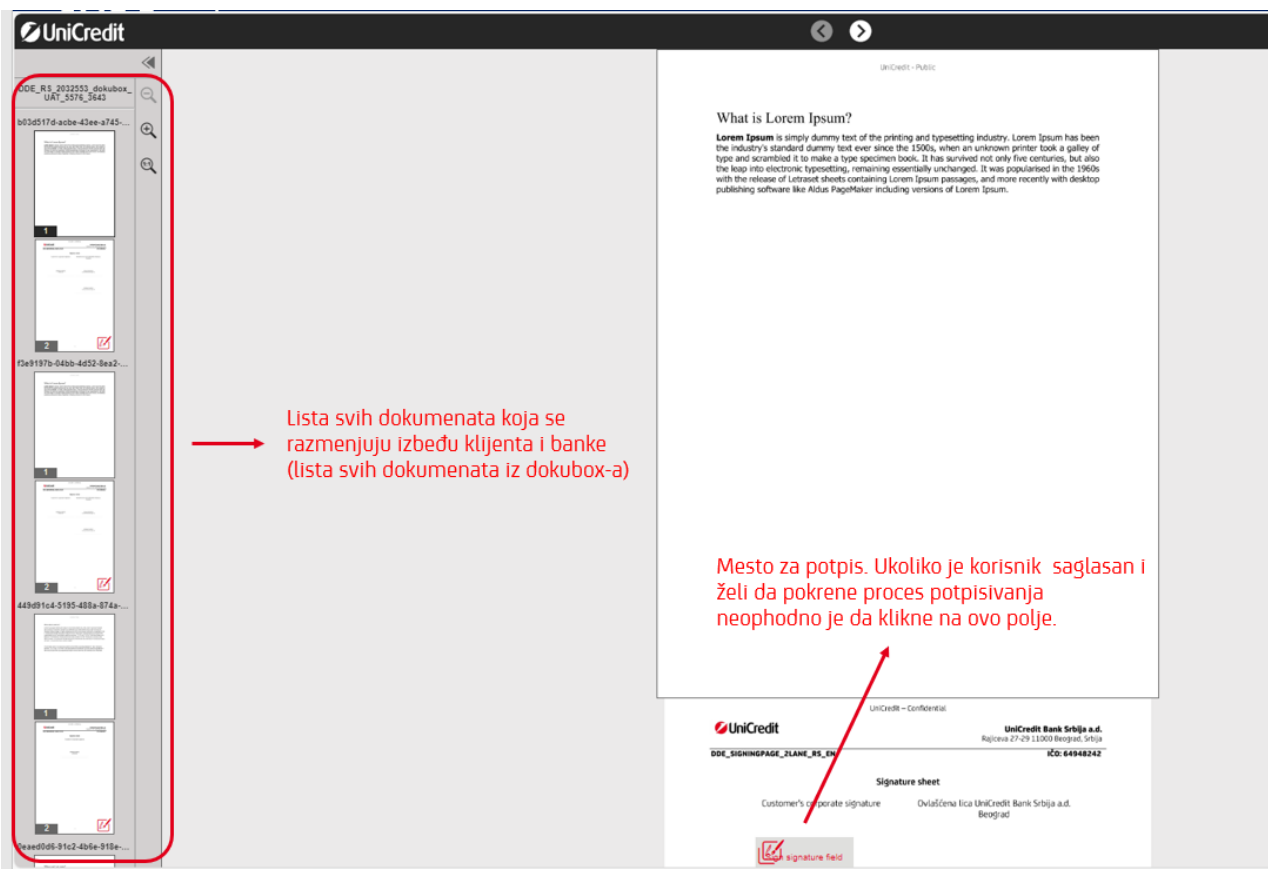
UniCredit

DDE_RS_2032553_dokubox_UAT_5576_3643

b03d517d-acbe-43ee-a745-...

1

2

f3e9197b-04bb-4d52-8ea2-...

1

2

449d91c4-5195-488a-874a-...

1

2

0eaed0d6-91c2-4b6e-918e-...

UniCredit - Public

What is Lorem Ipsum?

**Lorem Ipsum** is simply dummy text of the printing and typesetting industry. Lorem Ipsum has been the industry's standard dummy text ever since the 1500s, when an unknown printer took a galley of type and scrambled it to make a type specimen book. It has survived not only five centuries, but also the leap into electronic typesetting, remaining essentially unchanged. It was popularised in the 1960s with the release of Letraset sheets containing Lorem Ipsum passages, and more recently with desktop publishing software like Aldus PageMaker including versions of Lorem Ipsum.

Lista svih dokumenata koja se razmenjuju izbeđu klijenta i banke (lista svih dokumenata iz dokubox-a)

Mesto za potpis. Ukoliko je korisnik saglasan i želi da pokrene proces potpisivanja neophodno je da klikne na ovo polje.

UniCredit – Confidential

UniCredit

UniCredit Bank Srbija a.d.
Rajiceva 27-29 11000 Beograd, Srbija

DDE_SIGNINGPAGE_2LANE_RS_EN

IČO: 64948242

Signature sheet

Customer's corporate signature

Ovlašćena lica UniCredit Bank Srbija a.d. Beograd

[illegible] signature field